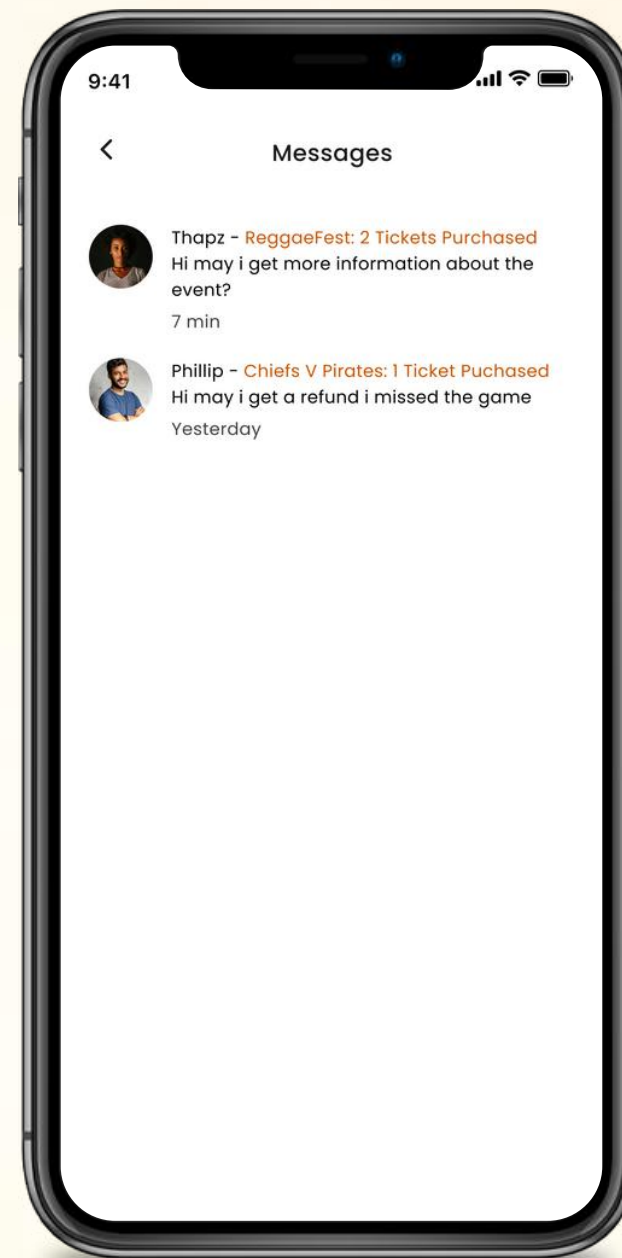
9:41

<

Messages

Thapz - ReggaeFest: 2 Tickets Purchased
Hi may i get more information about the event?
7 min

Phillip - Chiefs V Pirates: 1 Ticket Puchased
Hi may i get a refund i missed the game
Yesterday